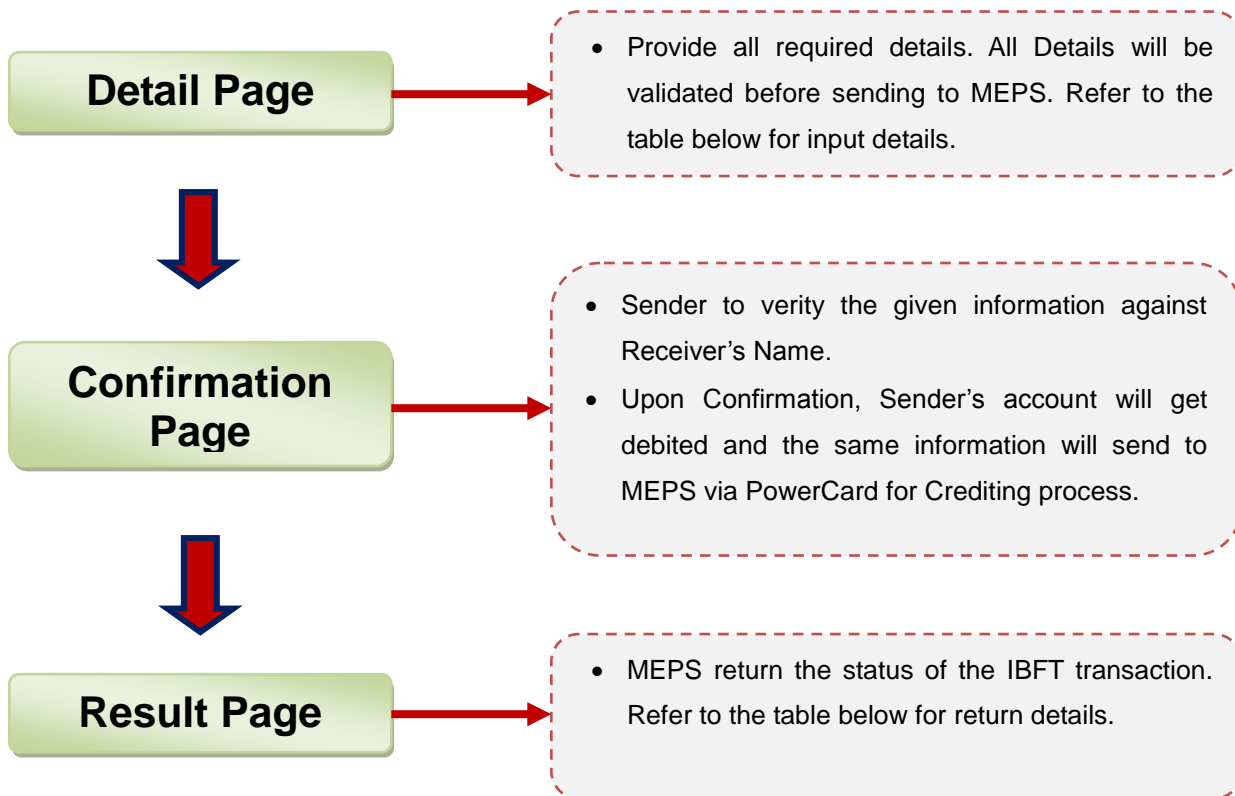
Detail Page

- Provide all required details. All Details will be validated before sending to MEPS. Refer to the table below for input details.

Confirmation Page

- Sender to verity the given information against Receiver's Name.
- Upon Confirmation, Sender's account will get debited and the same information will send to MEPS via PowerCard for Crediting process.

Result Page

- MEPS return the status of the IBFT transaction. Refer to the table below for return details.